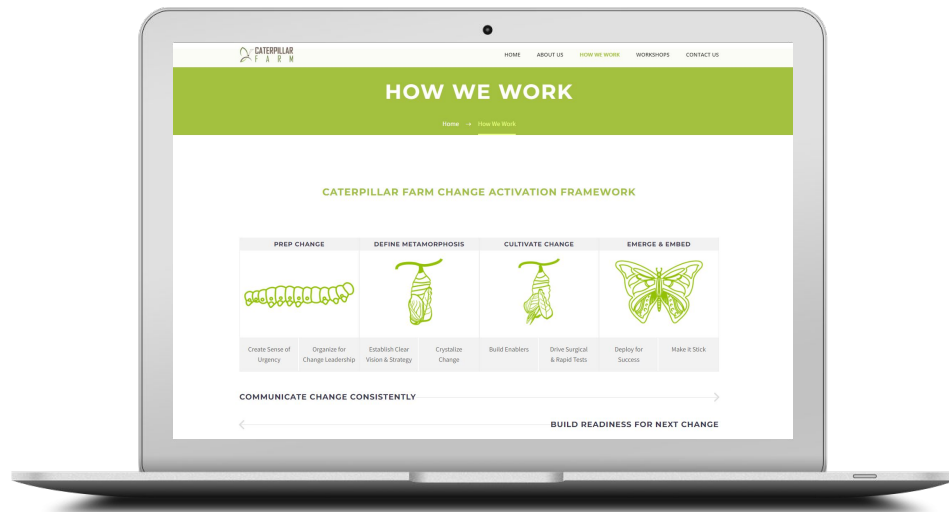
CATERPILLAR FARM

HOME ABOUT US HOW WE WORK WORKSHOPS CONTACT US

HOW WE WORK

Home → How We Work

CATERPILLAR FARM CHANGE ACTIVATION FRAMEWORK

| PREP CHANGE | | DEFINE METAMORPHOSIS | | CULTIVATE CHANGE | | EMERGE & EMBED | |
|---|---|---|---|---|---|---|---|
| Create Sense of Urgency | Organize for Change Leadership | Establish Clear Vision & Strategy | Crystalize Change | Build Enablers | Drive Surgical & Rapid Tests | Deploy for Success | Make it Stick |

COMMUNICATE CHANGE CONSISTENTLY

BUILD READINESS FOR NEXT CHANGE